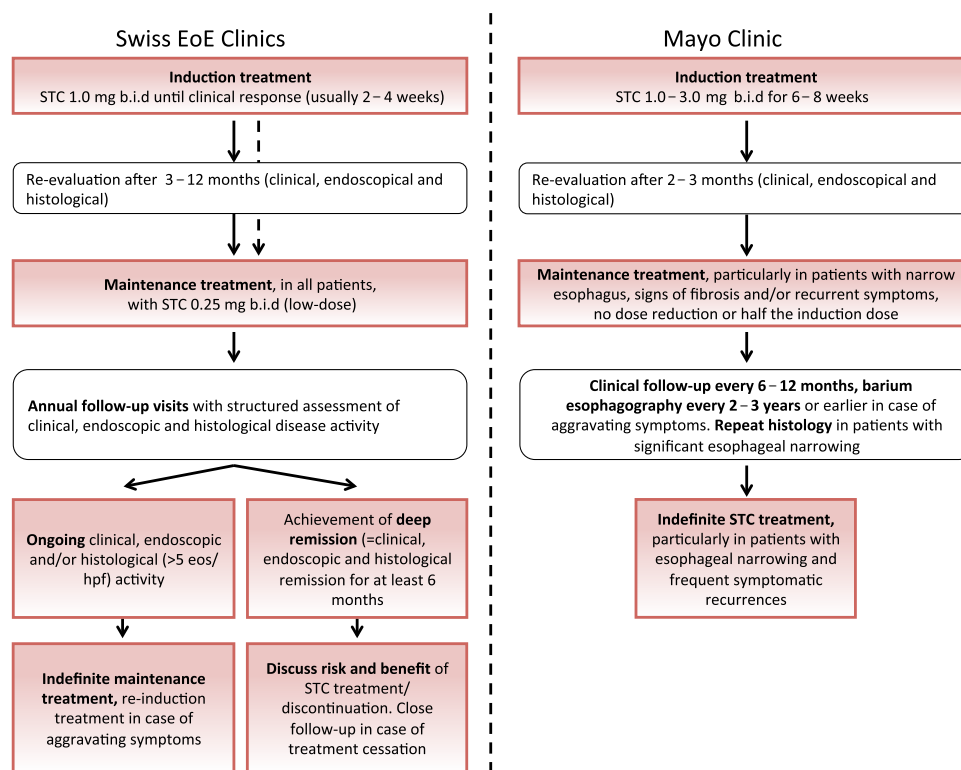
Swiss EoE Clinics

Induction treatment
STC 1.0 mg b.i.d until clinical response (usually 2 – 4 weeks)

Re-evaluation after 3 – 12 months (clinical, endoscopical and histological)

Maintenance treatment, in all patients, with STC 0.25 mg b.i.d (low-dose)

Annual follow-up visits with structured assessment of clinical, endoscopic and histological disease activity

Ongoing clinical, endoscopic and/or histological (>5 eos/hpf) activity

Achievement of deep remission (=clinical, endoscopic and histological remission for at least 6 months

Indefinite maintenance treatment, re-induction treatment in case of aggravating symptoms

Discuss risk and benefit of STC treatment/discontinuation. Close follow-up in case of treatment cessation

Mayo Clinic

Induction treatment
STC 1.0 – 3.0 mg b.i.d for 6 – 8 weeks

Re-evaluation after 2 – 3 months (clinical, endoscopical and histological)

Maintenance treatment, particularly in patients with narrow esophagus, signs of fibrosis and/or recurrent symptoms, no dose reduction or half the induction dose

Clinical follow-up every 6 – 12 months, barium esophagography every 2 – 3 years or earlier in case of aggravating symptoms. Repeat histology in patients with significant esophageal narrowing

Indefinite STC treatment, particularly in patients with esophageal narrowing and frequent symptomatic recurrences